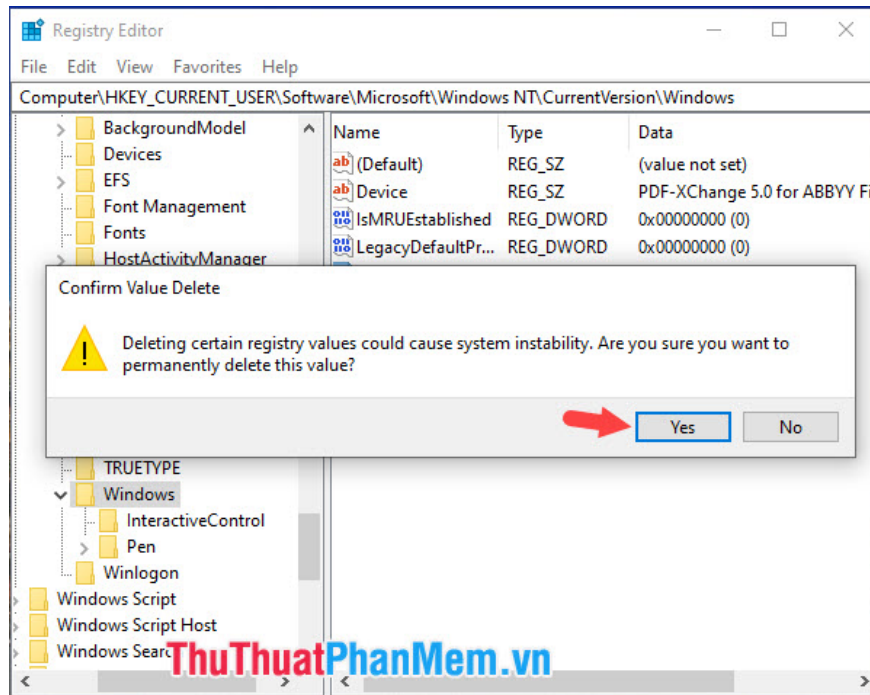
Registry Editor

File Edit View Favorites Help

Computer\HKEY_CURRENT_USER\Software\Microsoft\Windows NT\CurrentVersion\Windows

BackgroundModel
Devices
EFS
Font Management
Fonts
HostActivityManager

| Name | Type | Data |
|---|---|---|
| (Default) | REG_SZ | (value not set) |
| Device | REG_SZ | PDF-XChange 5.0 for ABBYY Fi |
| IsMRUEstablished | REG_DWORD | 0x00000000 (0) |
| LegacyDefaultPr... | REG_DWORD | 0x00000000 (0) |

Confirm Value Delete

Deleting certain registry values could cause system instability. Are you sure you want to permanently delete this value?

Yes No

TRUETYPE
Windows
InteractiveControl
Pen
Winlogon
Windows Script
Windows Script Host
Windows Searc

ThuThuatPhanMem.vn